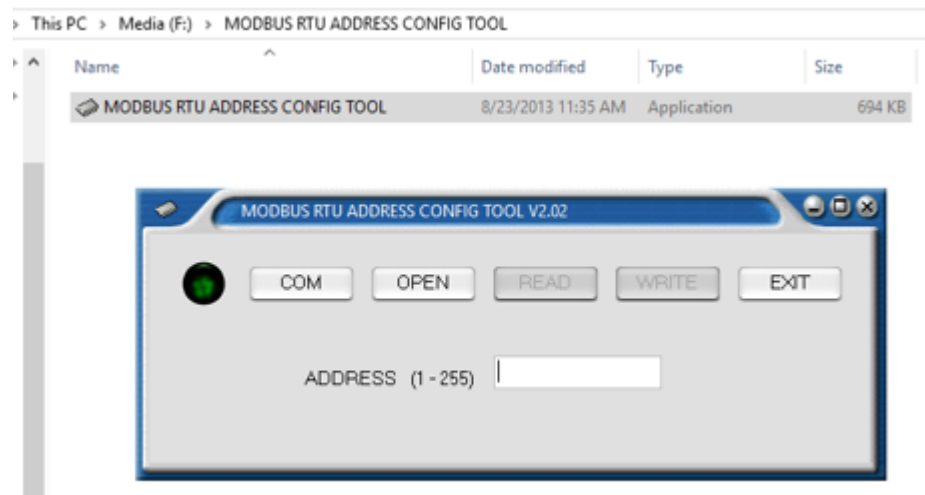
> This PC > Media (F:) > MODBUS RTU ADDRESS CONFIG TOOL

| Name | Date modified | Type | Size |
|---|---|---|---|
| MODBUS RTU ADDRESS CONFIG TOOL | 8/23/2013 11:35 AM | Application | 694 KB |

MODBUS RTU ADDRESS CONFIG TOOL V2.02

COM OPEN READ WRITE EXIT

ADDRESS (1 - 255)